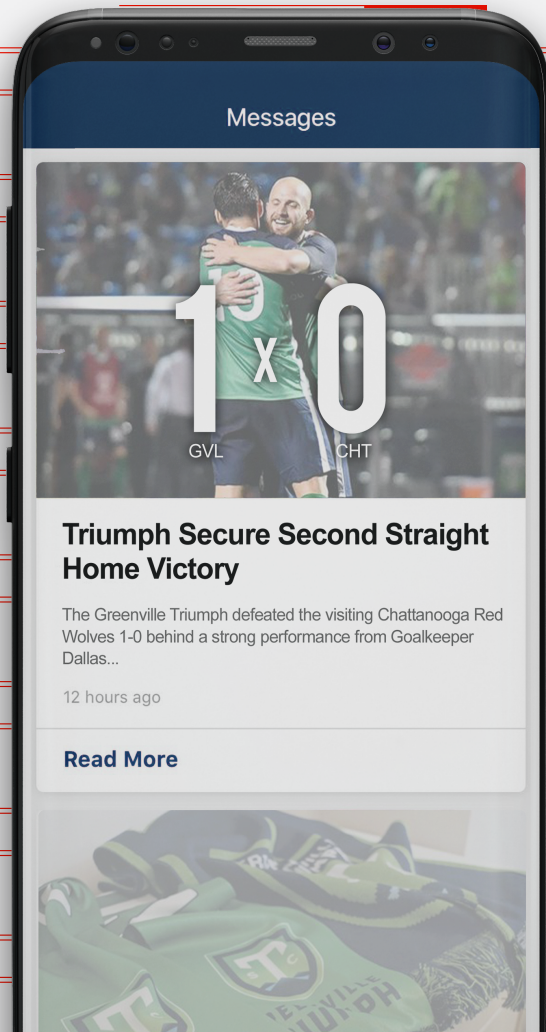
Messages

1 X 0
GVL CHT

Triumph Secure Second Straight Home Victory

The Greenville Triumph defeated the visiting Chattanooga Red Wolves 1-0 behind a strong performance from Goalkeeper Dallas...

12 hours ago

Read More